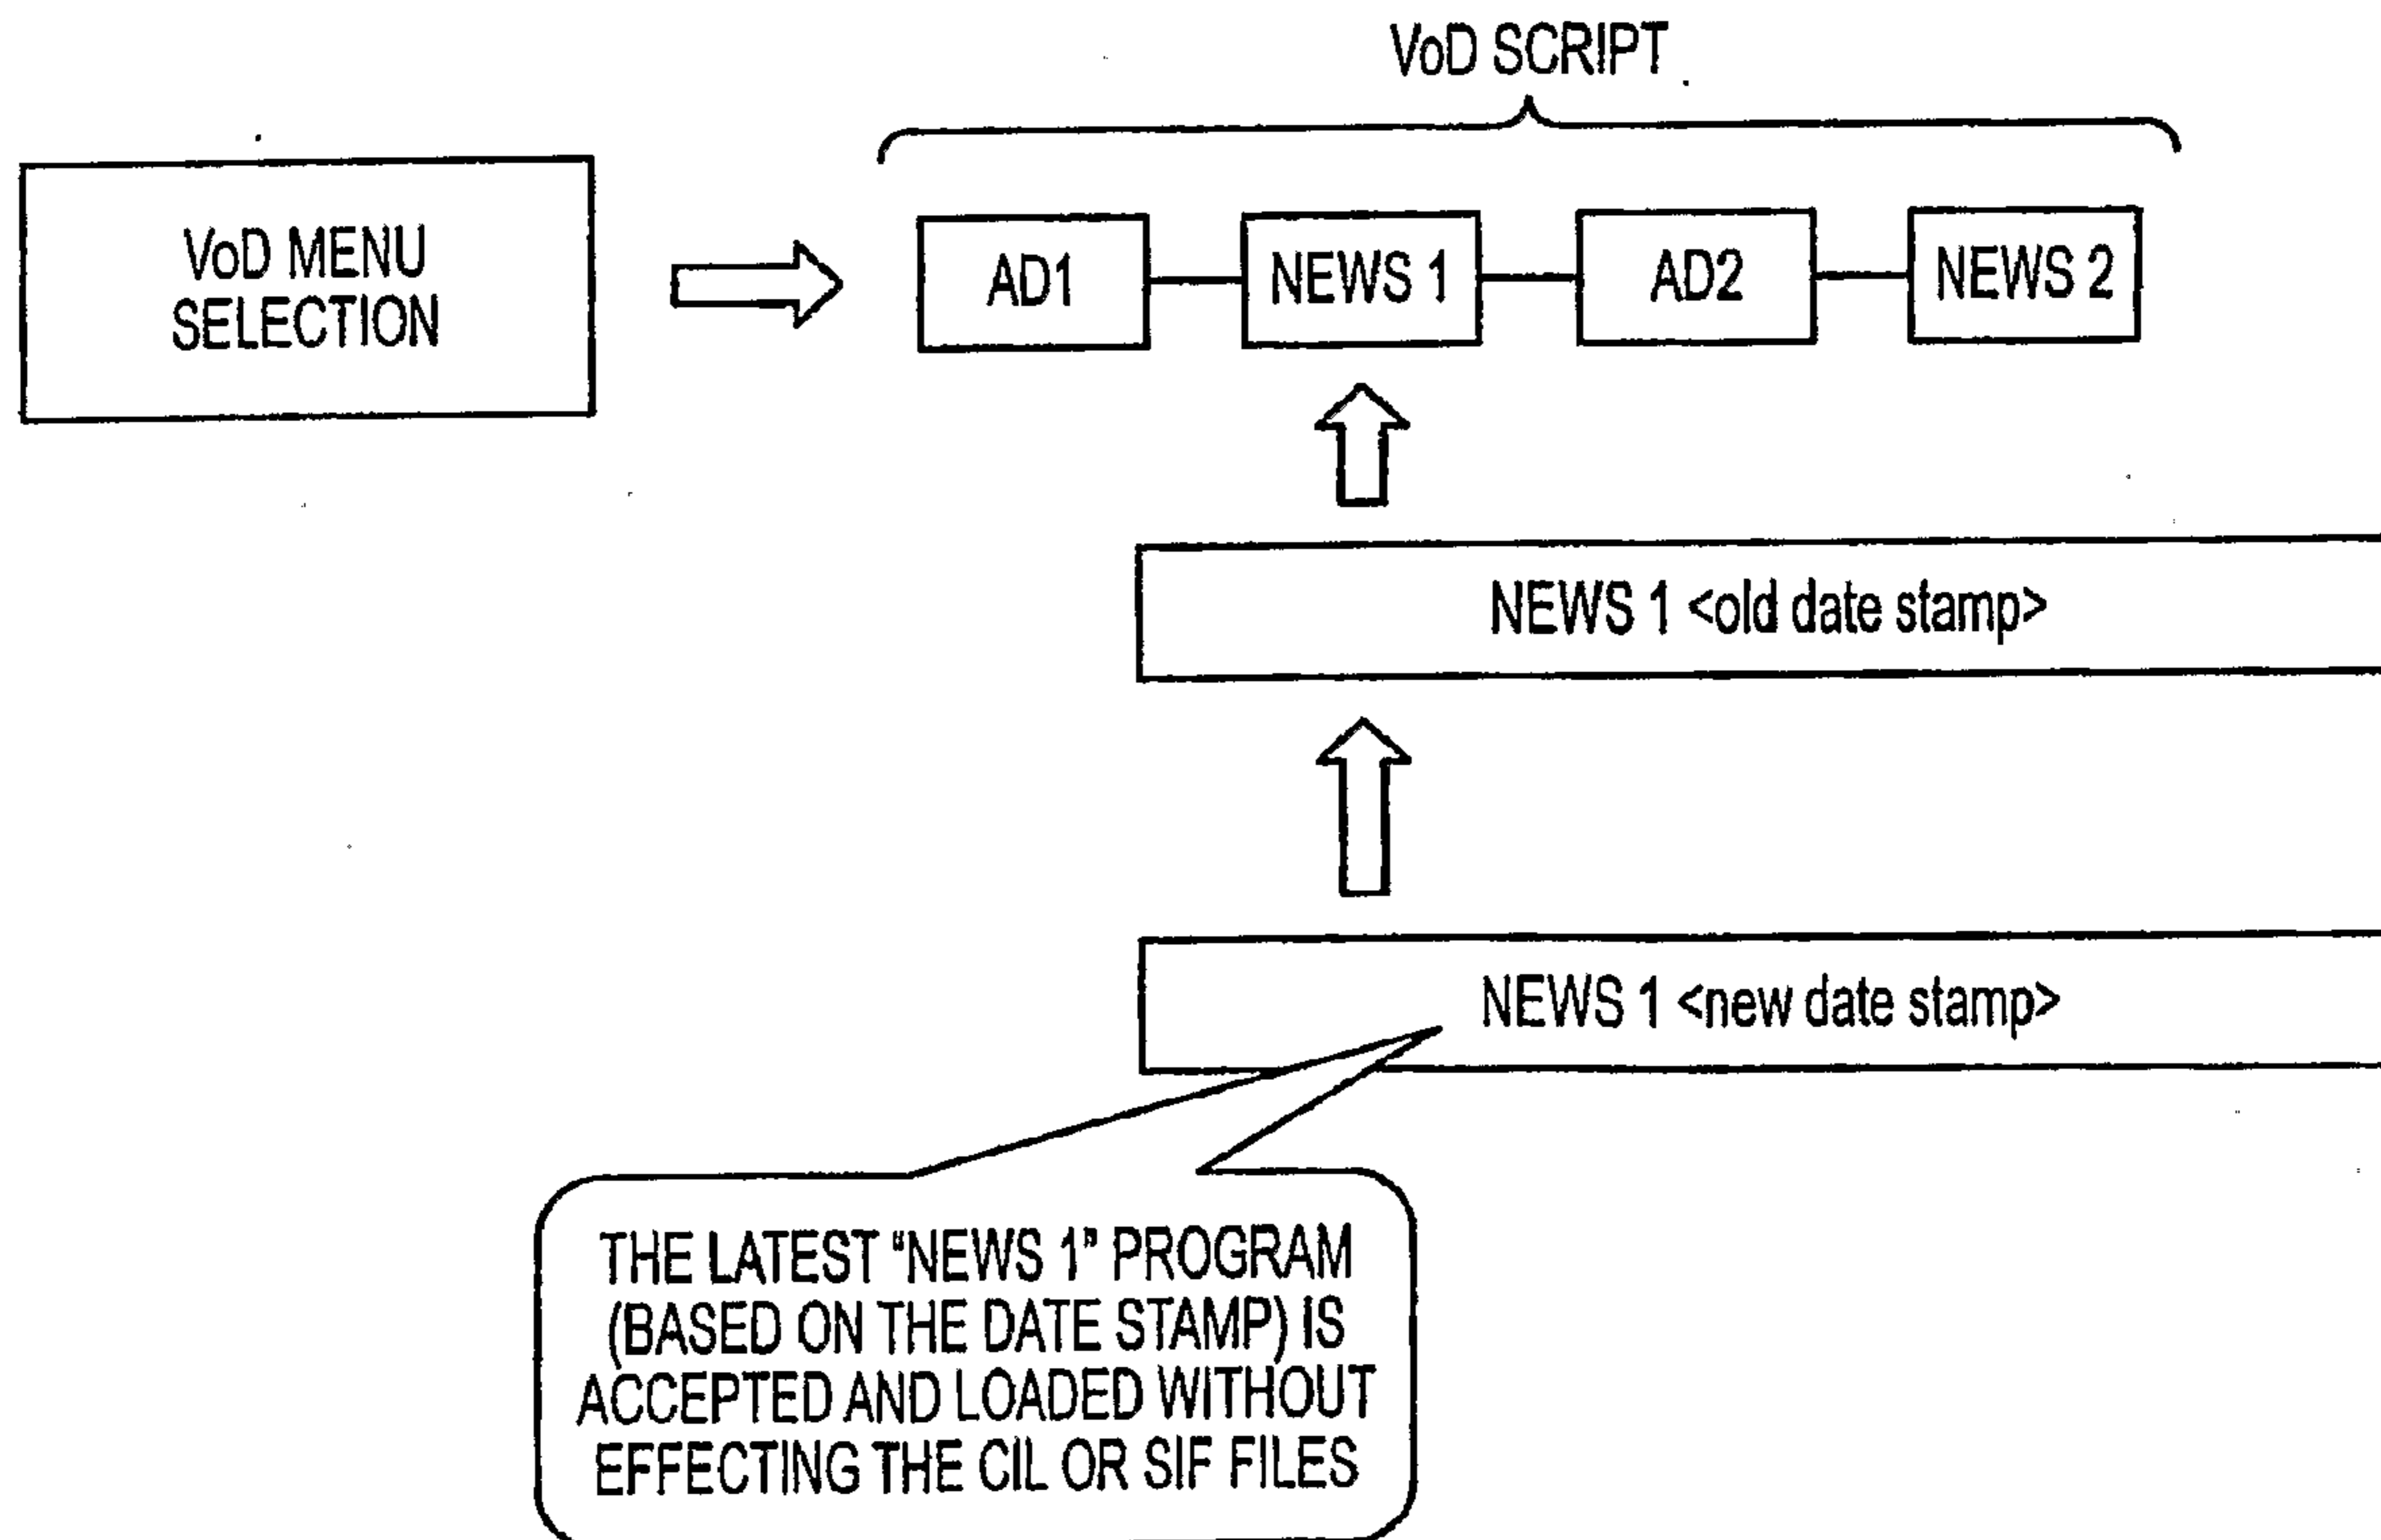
VoD SCRIPT

VoD MENU SELECTION

AD1

NEWS 1

AD2

NEWS 2

NEWS 1 <old date stamp>

NEWS 1 <new date stamp>

THE LATEST "NEWS 1" PROGRAM (BASED ON THE DATE STAMP) IS ACCEPTED AND LOADED WITHOUT EFFECTING THE CIL OR SIF FILES